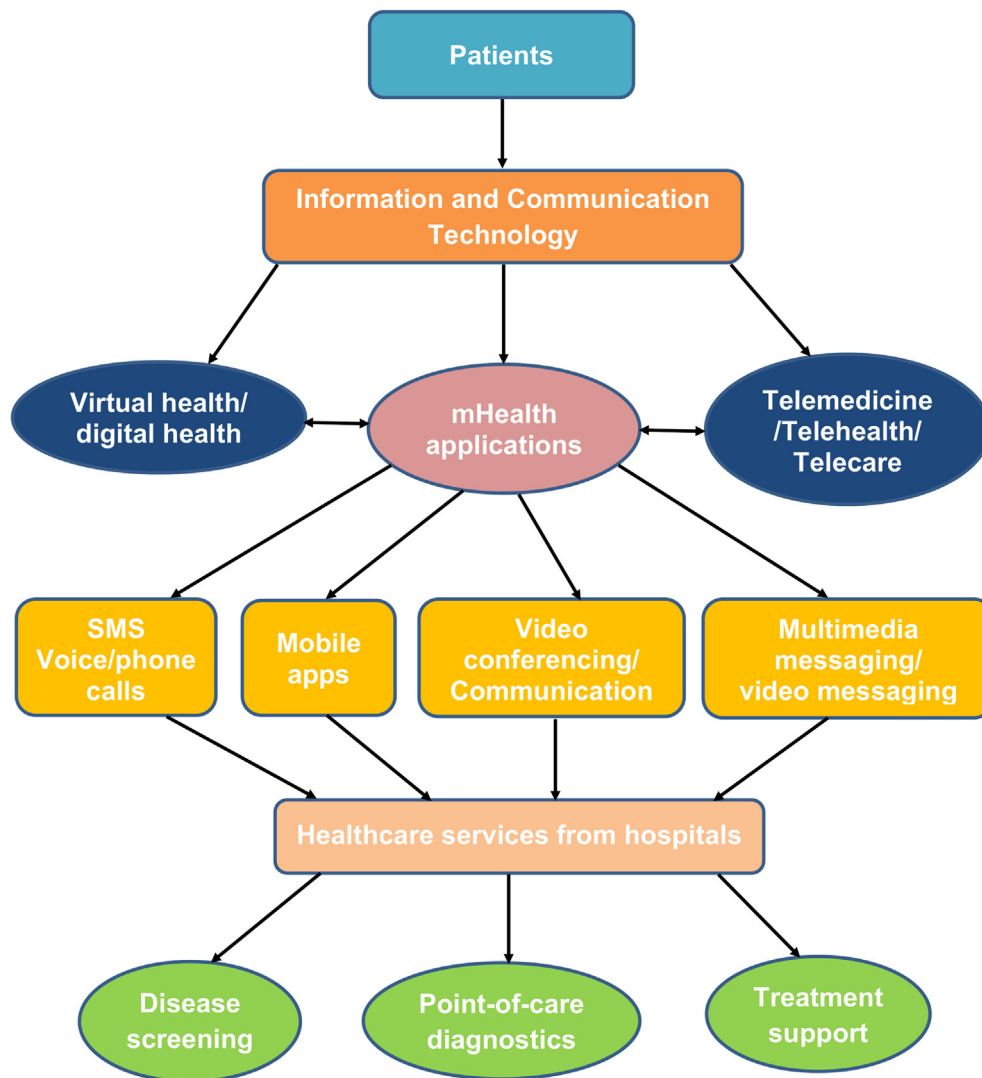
Patients

Information and Communication Technology

Virtual health/ digital health

mHealth applications

Telemedicine /Telehealth/ Telecare

SMS Voice/phone calls

Mobile apps

Video conferencing/ Communication

Multimedia messaging/ video messaging

Healthcare services from hospitals

Disease screening

Point-of-care diagnostics

Treatment support